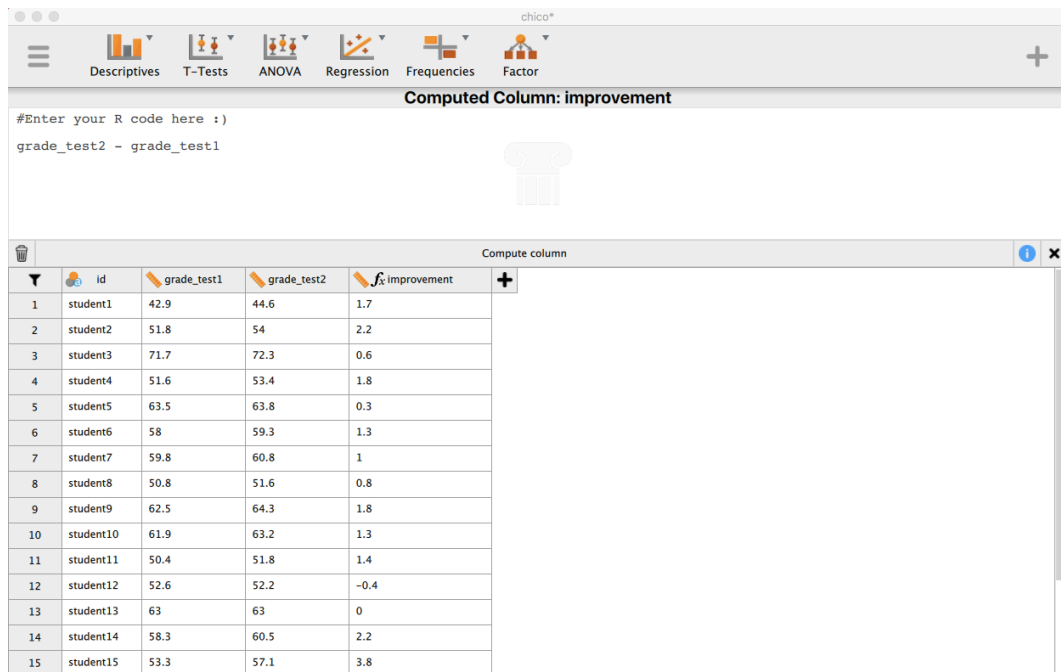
chico*

Descriptives T-Tests ANOVA Regression Frequencies Factor

Computed Column: improvement

#Enter your R code here :)

grade_test2 - grade_test1

Compute column

| | id | grade_test1 | grade_test2 | improvement |
|---|---|---|---|---|
| 1 | student1 | 42.9 | 44.6 | 1.7 |
| 2 | student2 | 51.8 | 54 | 2.2 |
| 3 | student3 | 71.7 | 72.3 | 0.6 |
| 4 | student4 | 51.6 | 53.4 | 1.8 |
| 5 | student5 | 63.5 | 63.8 | 0.3 |
| 6 | student6 | 58 | 59.3 | 1.3 |
| 7 | student7 | 59.8 | 60.8 | 1 |
| 8 | student8 | 50.8 | 51.6 | 0.8 |
| 9 | student9 | 62.5 | 64.3 | 1.8 |
| 10 | student10 | 61.9 | 63.2 | 1.3 |
| 11 | student11 | 50.4 | 51.8 | 1.4 |
| 12 | student12 | 52.6 | 52.2 | -0.4 |
| 13 | student13 | 63 | 63 | 0 |
| 14 | student14 | 58.3 | 60.5 | 2.2 |
| 15 | student15 | 53.3 | 57.1 | 3.8 |